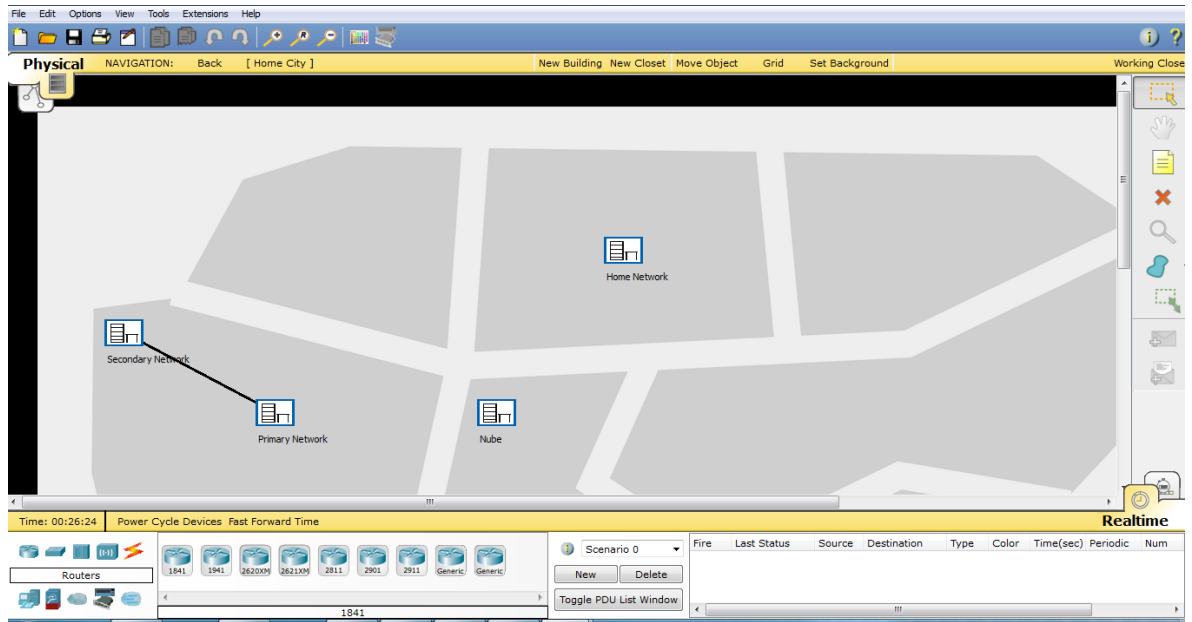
File Edit Options View Tools Extensions Help

Physical NAVIGATION: Back [ Home City ] New Building New Closet Move Object Grid Set Background Working Close

Home Network

Secondary Network

Primary Network

Nube

Time: 00:26:24 Power Cycle Devices Fast Forward Time

Realtime

Routers

1841 1941 2620XM 2621XM 2811 2901 2911 Generic Generic

1841

Scenario 0

New Delete

Toggle PDU List Window

| Fire | Last Status | Source | Destination | Type | Color | Time(sec) | Periodic | Num |
|---|---|---|---|---|---|---|---|---|